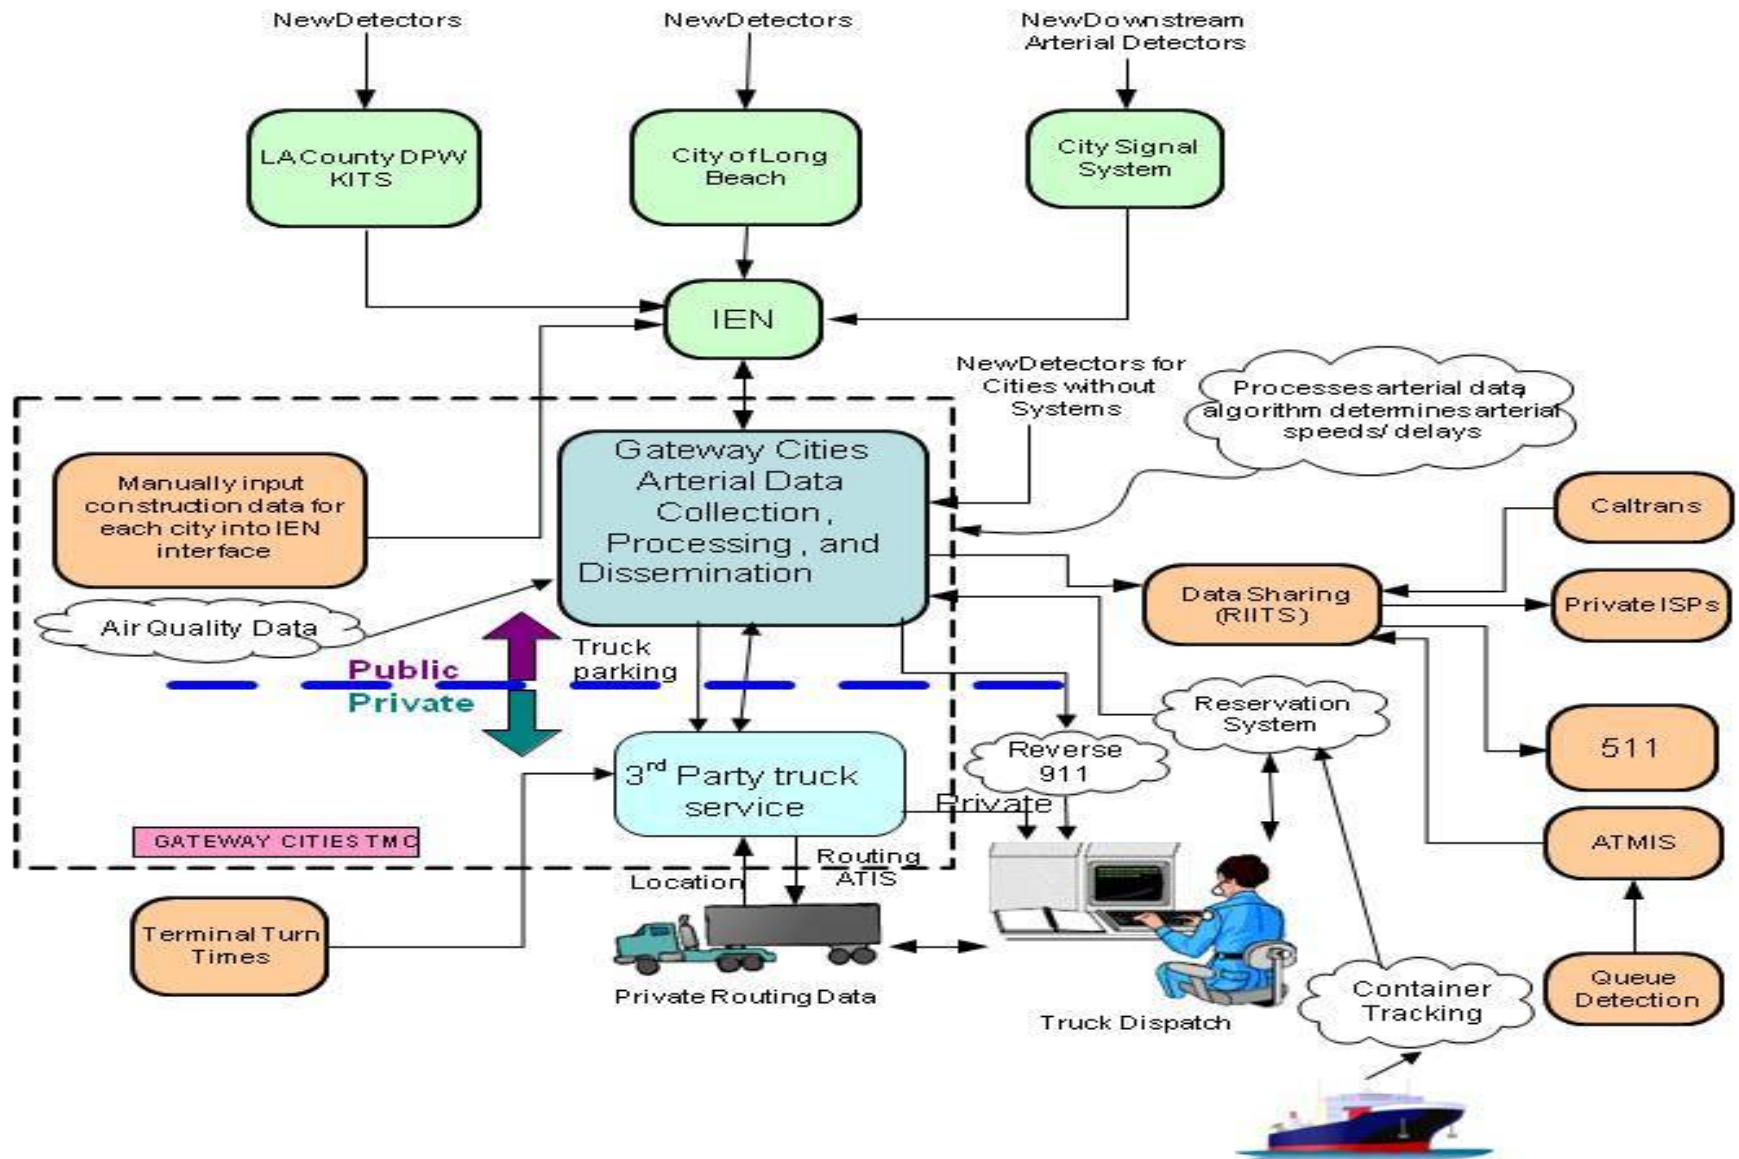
NewDetectors

NewDetectors

NewDownstream Arterial Detectors

LA County DPW KITS

City of Long Beach

City Signal System

IEN

NewDetectors for Cities without Systems

Processes arterial data algorithm determines arterial speeds/ delays

Manually input construction data for each city into IEN interface

Gateway Cities Arterial Data Collection, Processing, and Dissemination

Caltrans

Data Sharing (RIITS)

Private ISPs

Air Quality Data

Truck parking

Public

Private

Reservation System

511

Reverse 911

3$^{rd}$ Party truck service

Private

ATMIS

GATEWAY CITIES TMC

Routing ATIS

Location

Terminal Turn Times

Private Routing Data

Truck Dispatch

Container Tracking

Queue Detection